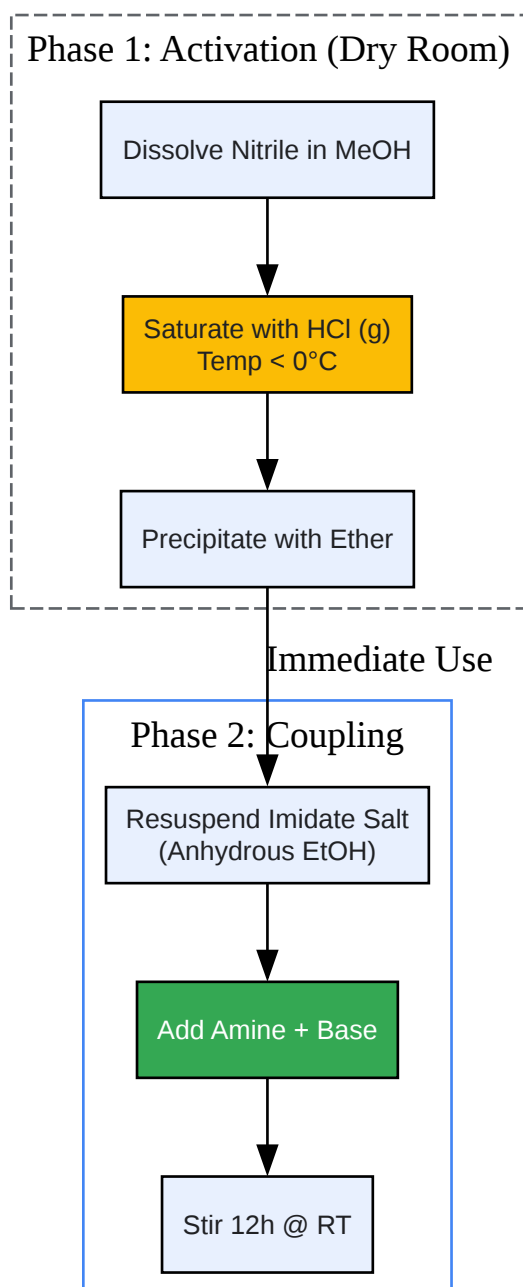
Phase 1: Activation (Dry Room)

Dissolve Nitrile in MeOH

Saturate with HCl (g)
Temp < 0°C

Precipitate with Ether

Immediate Use

Phase 2: Coupling

Resuspend Imidate Salt
(Anhydrous EtOH)

Add Amine + Base

Stir 12h @ RT